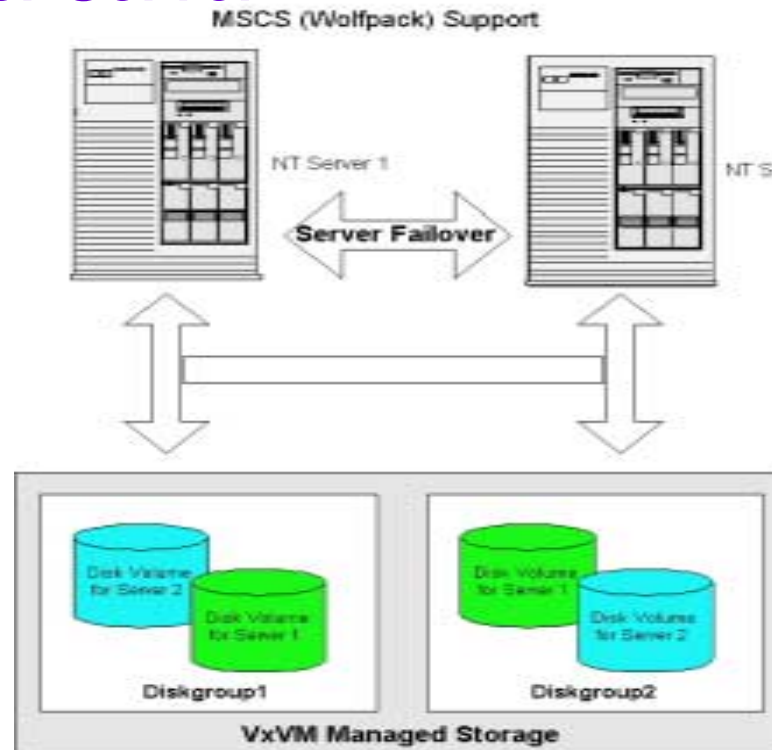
MSCS (Wolfpack) Support

NT Server 1

NT S

Server Failover

Disk Volume for Server 2

Disk Volume for Server 1

Diskgroup1

Disk Volume for Server 1

Disk Volume for Server 2

Diskgroup2

VxVM Managed Storage